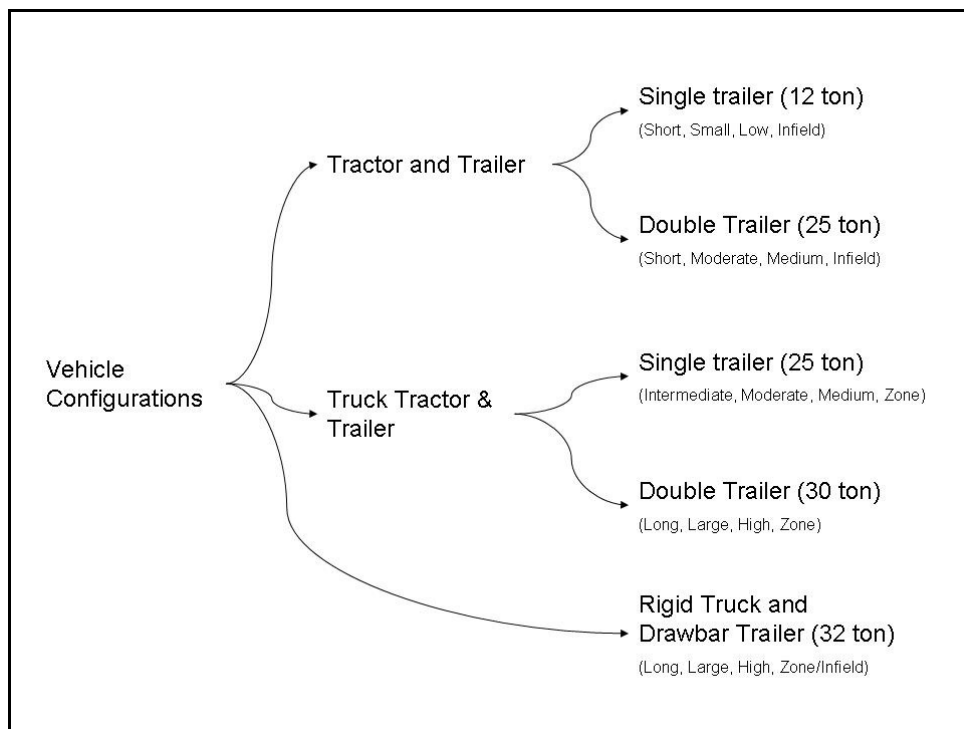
Vehicle Configurations

Tractor and Trailer

Single trailer (12 ton)
(Short, Small, Low, Infield)

Double Trailer (25 ton)
(Short, Moderate, Medium, Infield)

Truck Tractor & Trailer

Single trailer (25 ton)
(Intermediate, Moderate, Medium, Zone)

Double Trailer (30 ton)
(Long, Large, High, Zone)

Rigid Truck and Drawbar Trailer (32 ton)
(Long, Large, High, Zone/Infield)